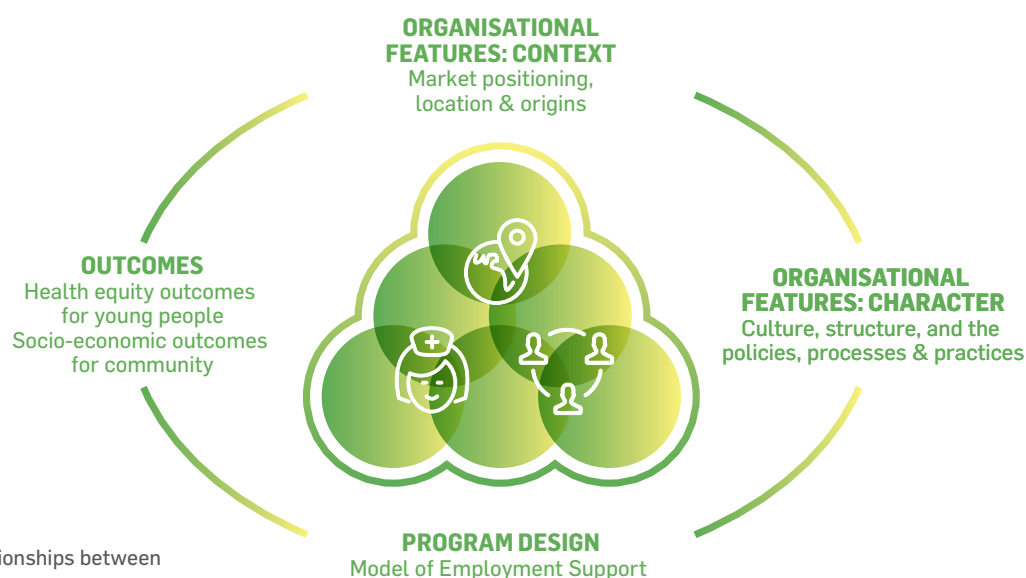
ORGANISATIONAL FEATURES: CONTEXT
Market positioning, location & origins

OUTCOMES
Health equity outcomes for young people
Socio-economic outcomes for community

ORGANISATIONAL FEATURES: CHARACTER
Culture, structure, and the policies, processes & practices

PROGRAM DESIGN
Model of Employment Support

ionships between